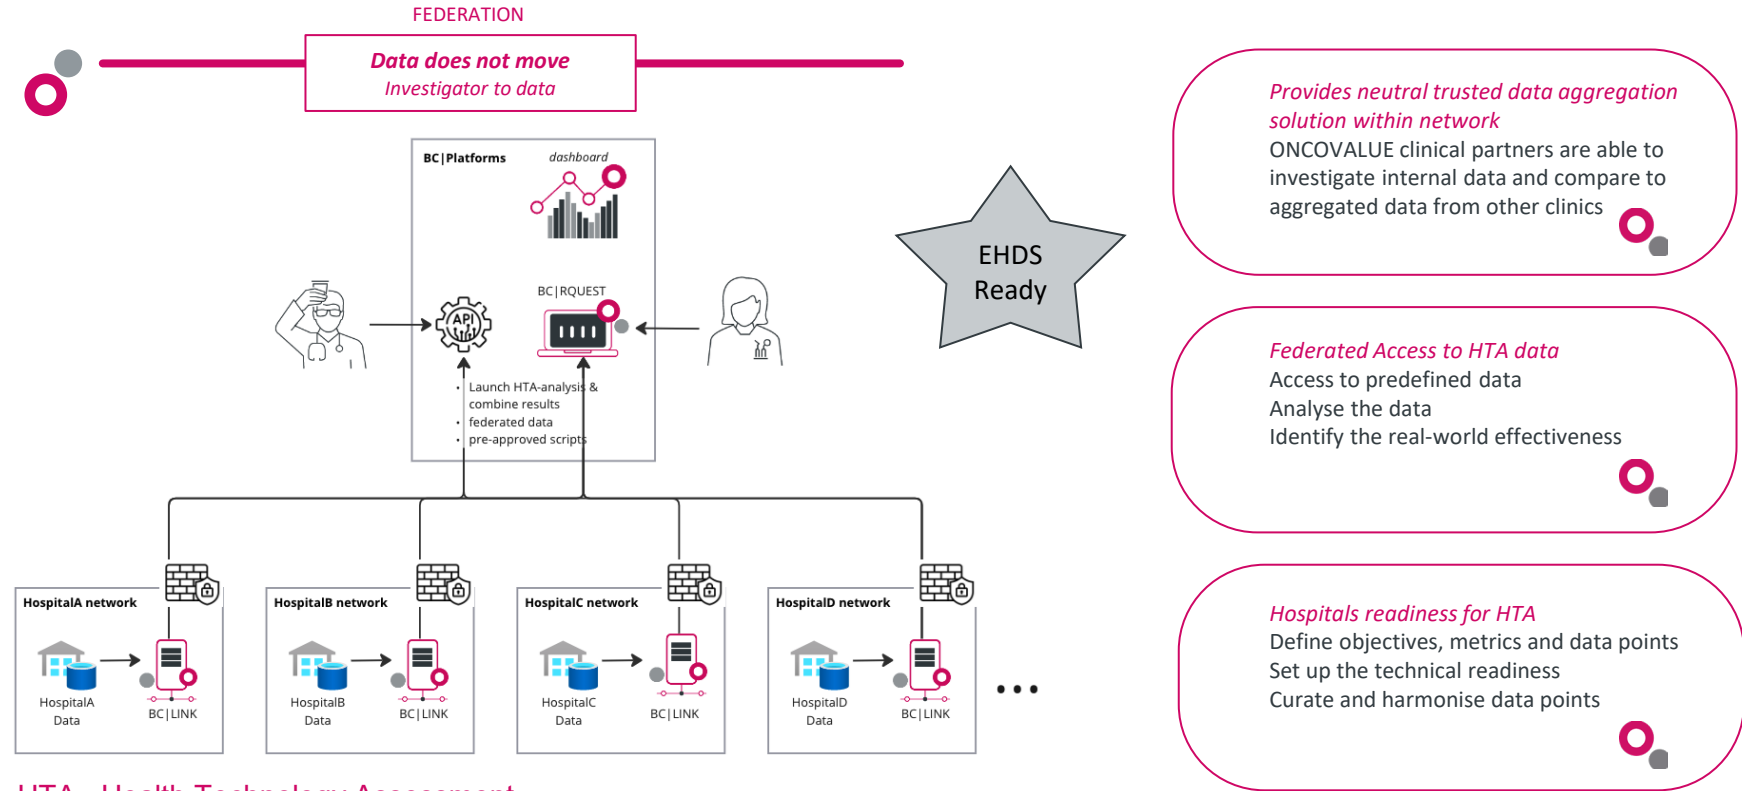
FEDERATION

Data does not move
Investigator to data

BC|Platforms

dashboard

API

BC|RQUEST

- Launch HTA-analysis & combine results
- federated data
- pre-approved scripts

EHDS Ready

HospitalA network

HospitalA Data

BC|LINK

HospitalB network

HospitalB Data

BC|LINK

HospitalC network

HospitalC Data

BC|LINK

HospitalD network

HospitalD Data

BC|LINK

• • •

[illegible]

Provides neutral trusted data aggregation solution within network
ONCOVALUE clinical partners are able to investigate internal data and compare to aggregated data from other clinics

Federated Access to HTA data
Access to predefined data
Analyse the data
Identify the real-world effectiveness

Hospitals readiness for HTA
Define objectives, metrics and data points
Set up the technical readiness
Curate and harmonise data points